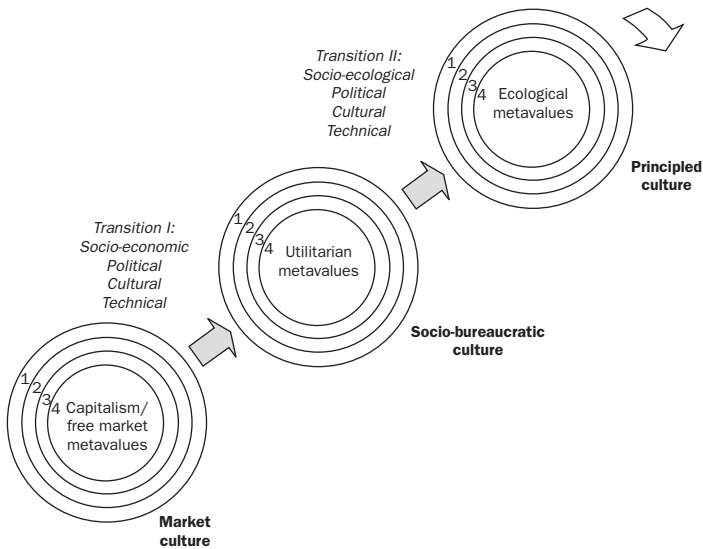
Transition II:
Socio-ecological
Political
Cultural
Technical

1
2
3
4 Ecological metavalues

Principled culture

Transition I:
Socio-economic
Political
Cultural
Technical

1
2
3
4 Utilitarian metavalues

Socio-bureaucratic culture

1
2
3
4 Capitalism/ free market metavalues

Market culture